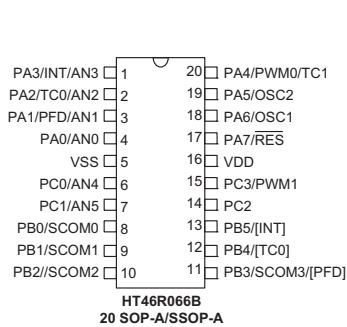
PA3/INT/AN3 1
PA2/TC0/AN2 2
PA1/PFD/AN1 3
PA0/AN0 4
VSS 5
PC0/AN4 6
PC1/AN5 7
PB0/SCOM0 8
PB1/SCOM1 9
PB2//SCOM2 10

20 PA4/PWM0/TC1
19 PA5/OSC2
18 PA6/OSC1
17 PA7/$\overline{RES}$
16 VDD
15 PC3/PWM1
14 PC2
13 PB5/[INT]
12 PB4/[TC0]
11 PB3/SCOM3/[PFD]

HT46R066B
20 SOP-A/SSOP-A